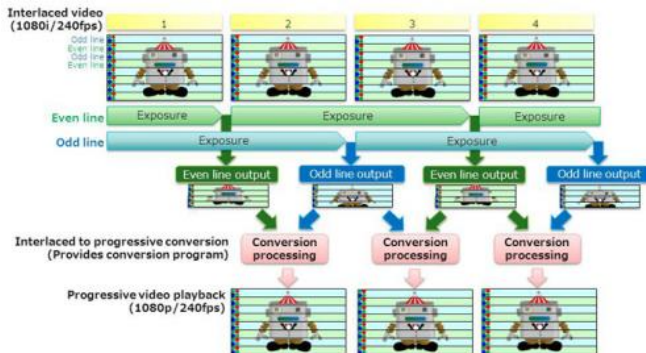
Interlaced video (1080i/240fps)

1

2

3

4

Odd line
Even line
Odd line
Even line

Even line

Exposure

Exposure

Exposure

Odd line

Exposure

Exposure

Even line output

Odd line output

Even line output

Odd line output

Interlaced to progressive conversion (Provides conversion program)

Conversion processing

Conversion processing

Conversion processing

Progressive video playback (1080p/240fps)